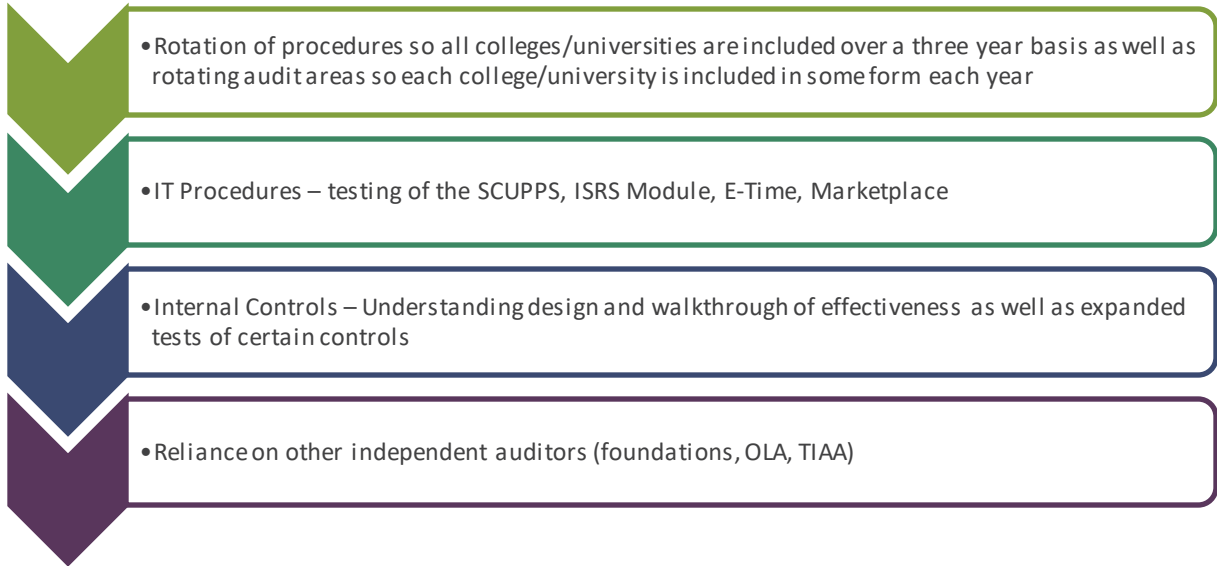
•Rotation of procedures so all colleges/universities are included over a three year basis as well as rotating audit areas so each college/university is included in some form each year

•IT Procedures – testing of the SCUPPS, ISRS Module, E-Time, Marketplace

•Internal Controls – Understanding design and walkthrough of effectiveness as well as expanded tests of certain controls

•Reliance on other independent auditors (foundations, OLA, TIAA)